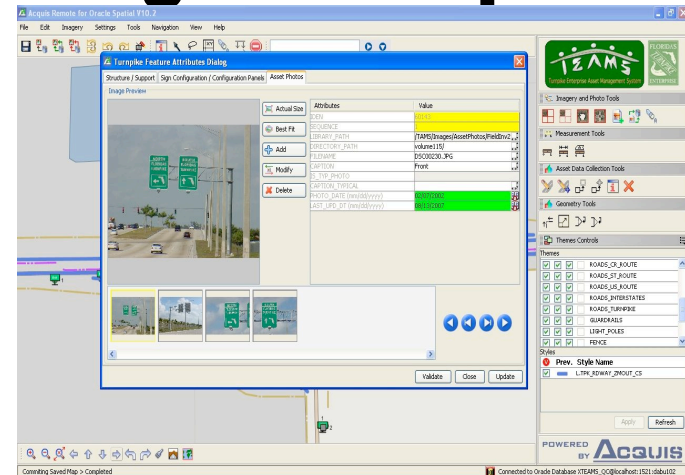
Acquis Remote for Oracle Spatial V10.2

File Edit Imagery Settings Tools Navigation View Help

Turnpike Feature Attributes Dialog

Structure / Support | Sign Configuration / Configuration Panels | Asset Photos

Image Preview

Actual Size
Best Fit
Add
Modify
Delete

| Attributes | Value |
|---|---|
| IDEN | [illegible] |
| SEQUENCE | |
| LIBRARY_PATH | /TAMS/Images/AssetPhotos/FieldInv2 |
| DIRECTORY_PATH | volume115/ |
| FILENAME | DSC00230.JPG |
| CAPTION | Front |
| IS_TYP_PHOTO | |
| CAPTION_TYPICAL | |
| PHOTO_DATE (mm/dd/yyyy) | 06/07/2007 |
| LAST_UPD_DT (mm/dd/yyyy) | 08/13/2007 |

Validate Close Update

TAMS
Turnpike Enterprise Asset Management System

Imagery and Photo Tools
Measurement Tools
Asset Data Collection Tools
Geometry Tools
Themes Controls

Themes
ROADS_CR_ROUTE
ROADS_ST_ROUTE
ROADS_US_ROUTE
ROADS_INTERSTATES
ROADS_TURNPIKE
GUARDRAILS
LIGHT_POLES
FENCE

Styles
Prev. Style Name
L.TPK_RDWAY_ZMOUT_CS

Apply Refresh

POWERED BY ACQUIS

Commiting Saved Map > Completed

Connected to Oracle Database XTEAMS_QC@localhost:1521:dabu102